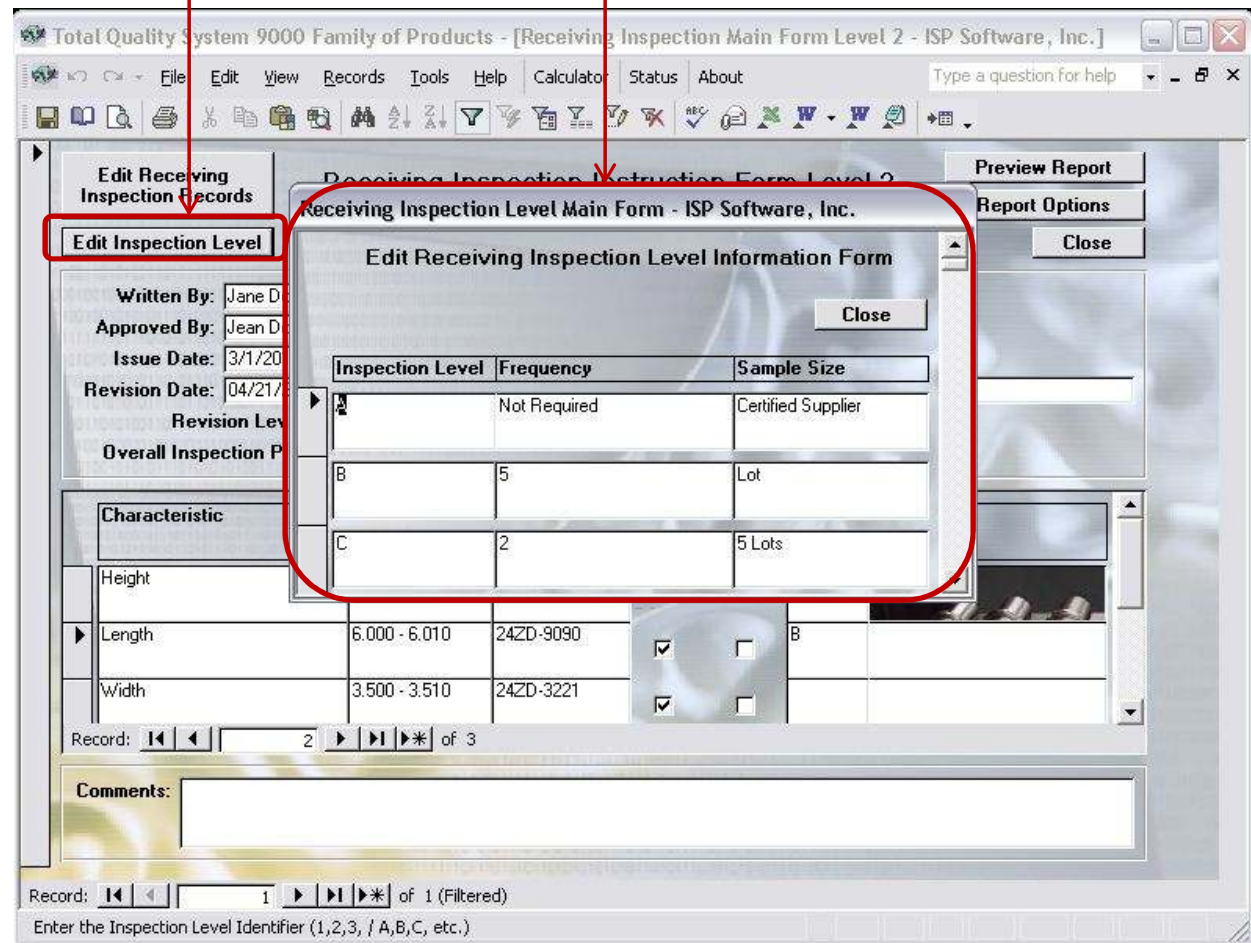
Total Quality System 9000 Family of Products - [Receiving Inspection Main Form Level 2 - ISP Software, Inc.]

File Edit View Records Tools Help Calculator Status About

Type a question for help

Edit Receiving Inspection Records

Edit Inspection Level

Receiving Inspection Instruction Form Level 2

Preview Report

Report Options

Close

Written By: Jane D

Approved By: Jean D

Issue Date: 3/1/20

Revision Date: 04/21/

Revision Lev

Overall Inspection P

Receiving Inspection Level Main Form - ISP Software, Inc.

Edit Receiving Inspection Level Information Form

Close

| Inspection Level | Frequency | Sample Size |
|---|---|---|
| A | Not Required | Certified Supplier |
| B | 5 | Lot |
| C | 2 | 5 Lots |

| Characteristic | | | | | |
|---|---|---|---|---|---|
| Height | | | | | |
| Length | 6.000 - 6.010 | 24ZD-9090 | ☑ | ☐ | B |
| Width | 3.500 - 3.510 | 24ZD-3221 | ☑ | ☐ | |

Record: 2 of 3

Comments:

Record: 1 of 1 (Filtered)

Enter the Inspection Level Identifier (1,2,3, / A,B,C, etc.)